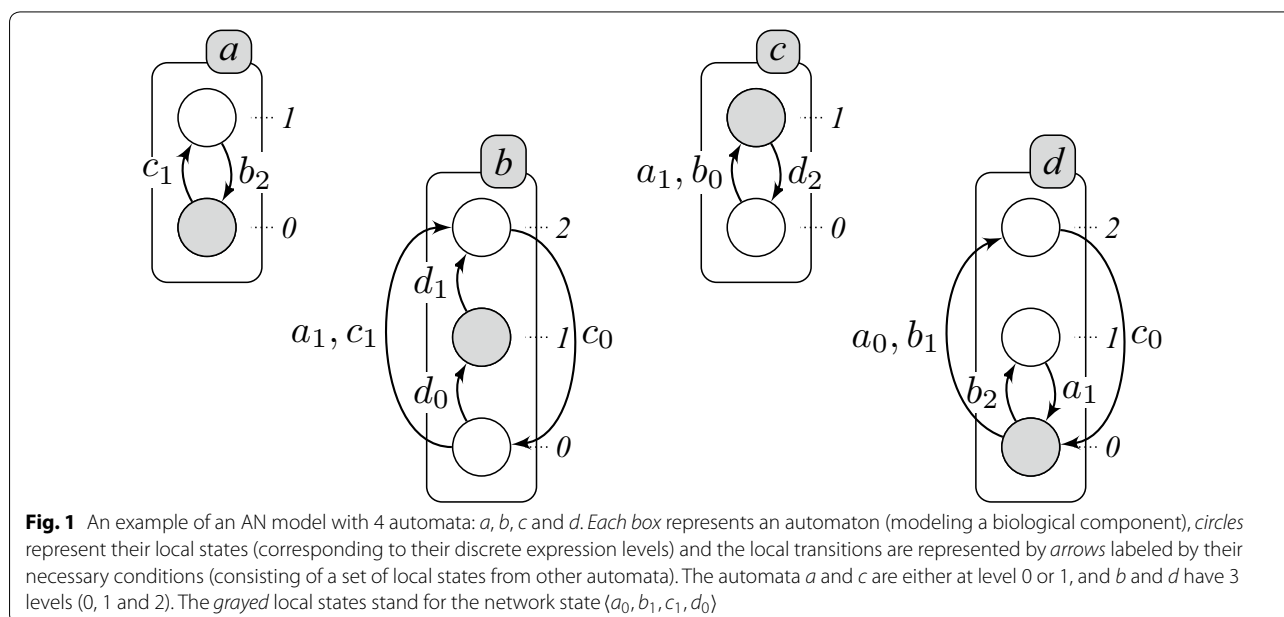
$a$

1

$c_1$ $b_2$

0

$b$

2

$d_1$

$a_1, c_1$ 1 $c_0$

$d_0$

0

$c$

1

$a_1, b_0$ $d_2$

0

$d$

2

$a_0, b_1$ 1 $c_0$

$b_2$ $a_1$

0

**Fig. 1** An example of an AN model with 4 automata: *a*, *b*, *c* and *d*. *Each box* represents an automaton (modeling a biological component), *circles* represent their local states (corresponding to their discrete expression levels) and the local transitions are represented by *arrows* labeled by their necessary conditions (consisting of a set of local states from other automata). The automata *a* and *c* are either at level 0 or 1, and *b* and *d* have 3 levels (0, 1 and 2). The *grayed* local states stand for the network state $\langle a_0, b_1, c_1, d_0 \rangle$